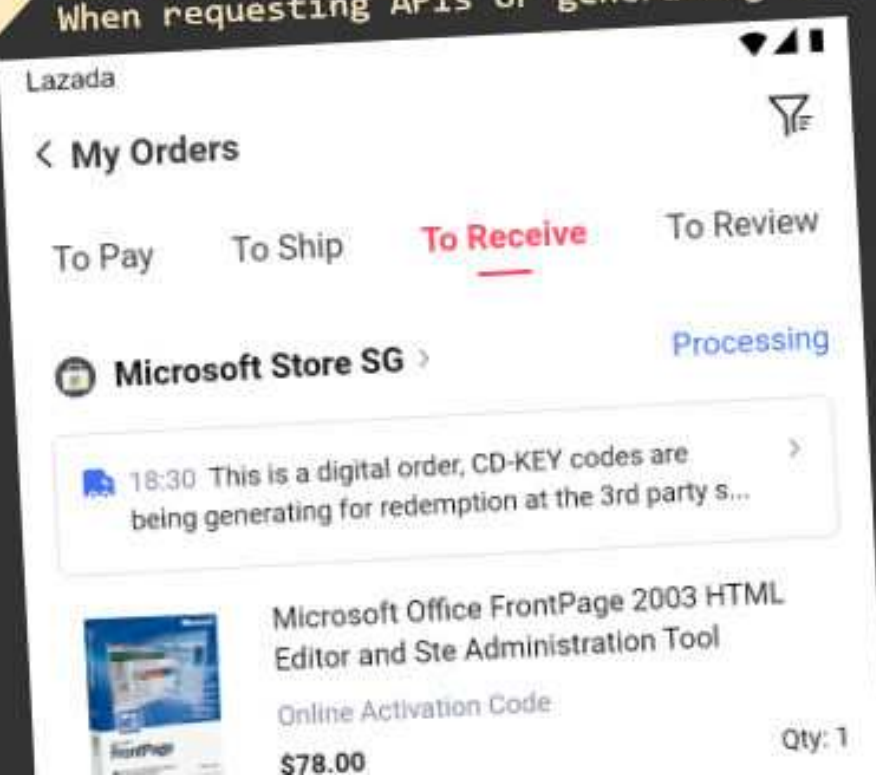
When requesting APIs or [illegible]

Lazada

< My Orders

To Pay To Ship To Receive To Review

Microsoft Store SG >

Processing

18:30 This is a digital order, CD-KEY codes are being generating for redemption at the 3rd party s...

Microsoft Office FrontPage 2003 HTML Editor and Ste Administration Tool

Online Activation Code

$78.00

Qty: 1

FrontPage